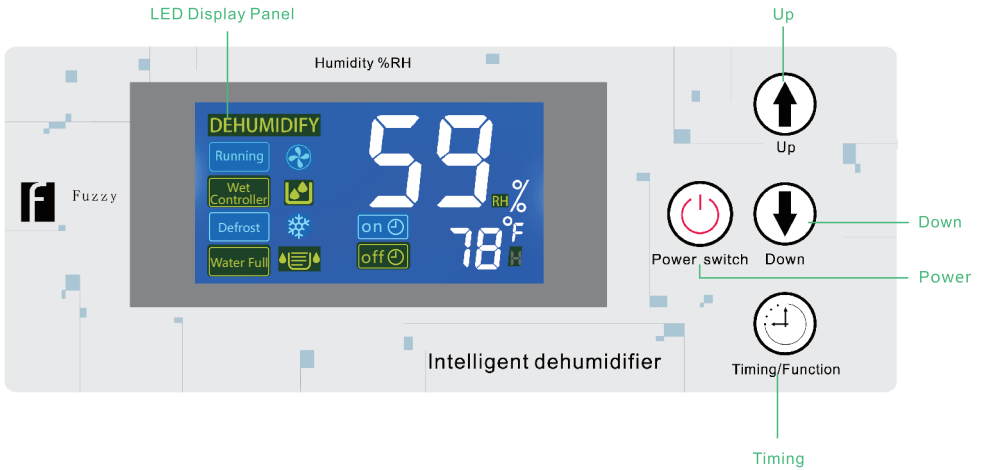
LED Display Panel

Up

Humidity %RH

f Fuzzy

DEHUMIDIFY

Running

Wet Controller

Defrost

Water Full

59 RH %

on

off

78 °F H

Up

Power switch

Down

Down

Power

Intelligent dehumidifier

Timing/Function

Timing